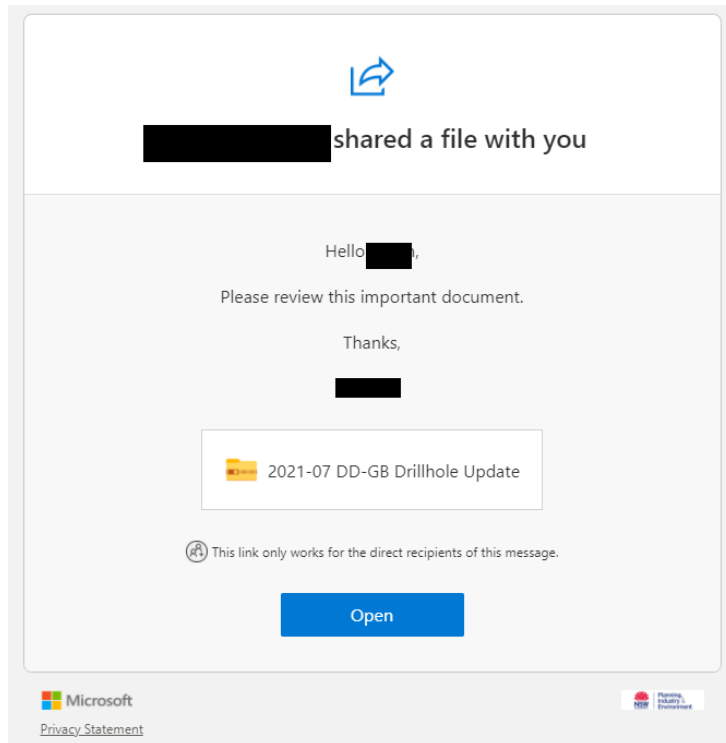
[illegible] shared a file with you

Hello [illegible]n,

Please review this important document.

Thanks,

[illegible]

2021-07 DD-GB Drillhole Update

This link only works for the direct recipients of this message.

Open

Microsoft

Privacy Statement

NSW Planning, Industry & Environment